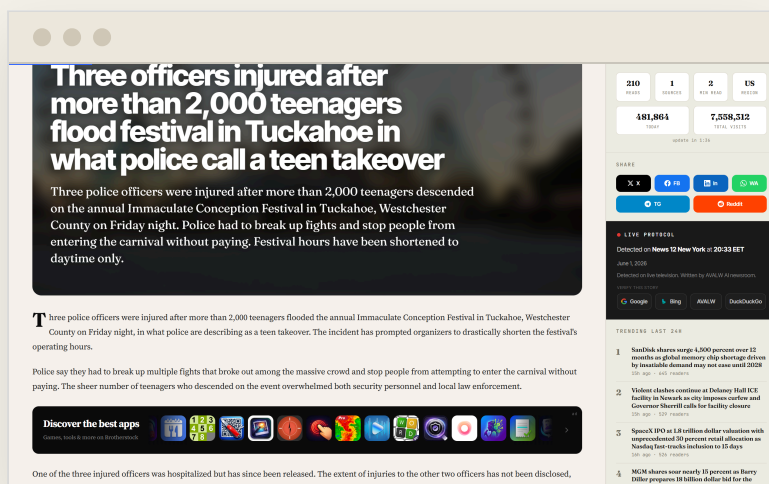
Three officers injured after more than 2,000 teenagers flood festival in Tuckahoe in what police call a teen takeover

Three police officers were injured after more than 2,000 teenagers descended on the annual Immaculate Conception Festival in Tuckahoe, Westchester County on Friday night. Police had to break up fights and stop people from entering the carnival without paying. Festival hours have been shortened to daytime only.

Three police officers were injured after more than 2,000 teenagers flooded the annual Immaculate Conception Festival in Tuckahoe, Westchester County on Friday night, in what police are describing as a teen takeover. The incident has prompted organizers to drastically shorten the festival's operating hours.

Police say they had to break up multiple fights that broke out among the massive crowd and stop people from attempting to enter the carnival without paying. The sheer number of teenagers who descended on the event overwhelmed both security personnel and local law enforcement.

Discover the best apps
Games, tools & more on Brothersoft

One of the three injured officers was hospitalized but has since been released. The extent of injuries to the other two officers has not been disclosed,

210 WORDS | 1 SOURCES | 2 MIN READ | US REGION
481,864 TODAY | 7,558,312 TOTAL VISITS
updated in 1:36

SHARE
X | FB | in | WA
TG | Reddit

LIVE PROTOCOL
Detected on News 12 New York at 20:33 EET
June 1, 2026
Detected on live television. Written by AVALW AI newsroom.
VERIFY THIS STORY
Google | Bing | AVALW | DuckDuckGo

TRENDING LAST 24H
1 SanDisk shares surge 4,800 percent over 12 months as global memory chip shortage driven by insatiable demand may not ease until 2028
2 Violent clashes continue at Delaney Hall ICE facility in Newark as city imposes curfew and Governor Sherrill calls for facility closure
3 SpaceX IPO at $1.8 trillion dollar valuation with unprecedented 30 percent retail allocation as Nasdaq fast-tracks inclusion to 15 days
4 MGM shares soar nearly 15 percent as Barry Diller prepares 18 billion dollar bid for the